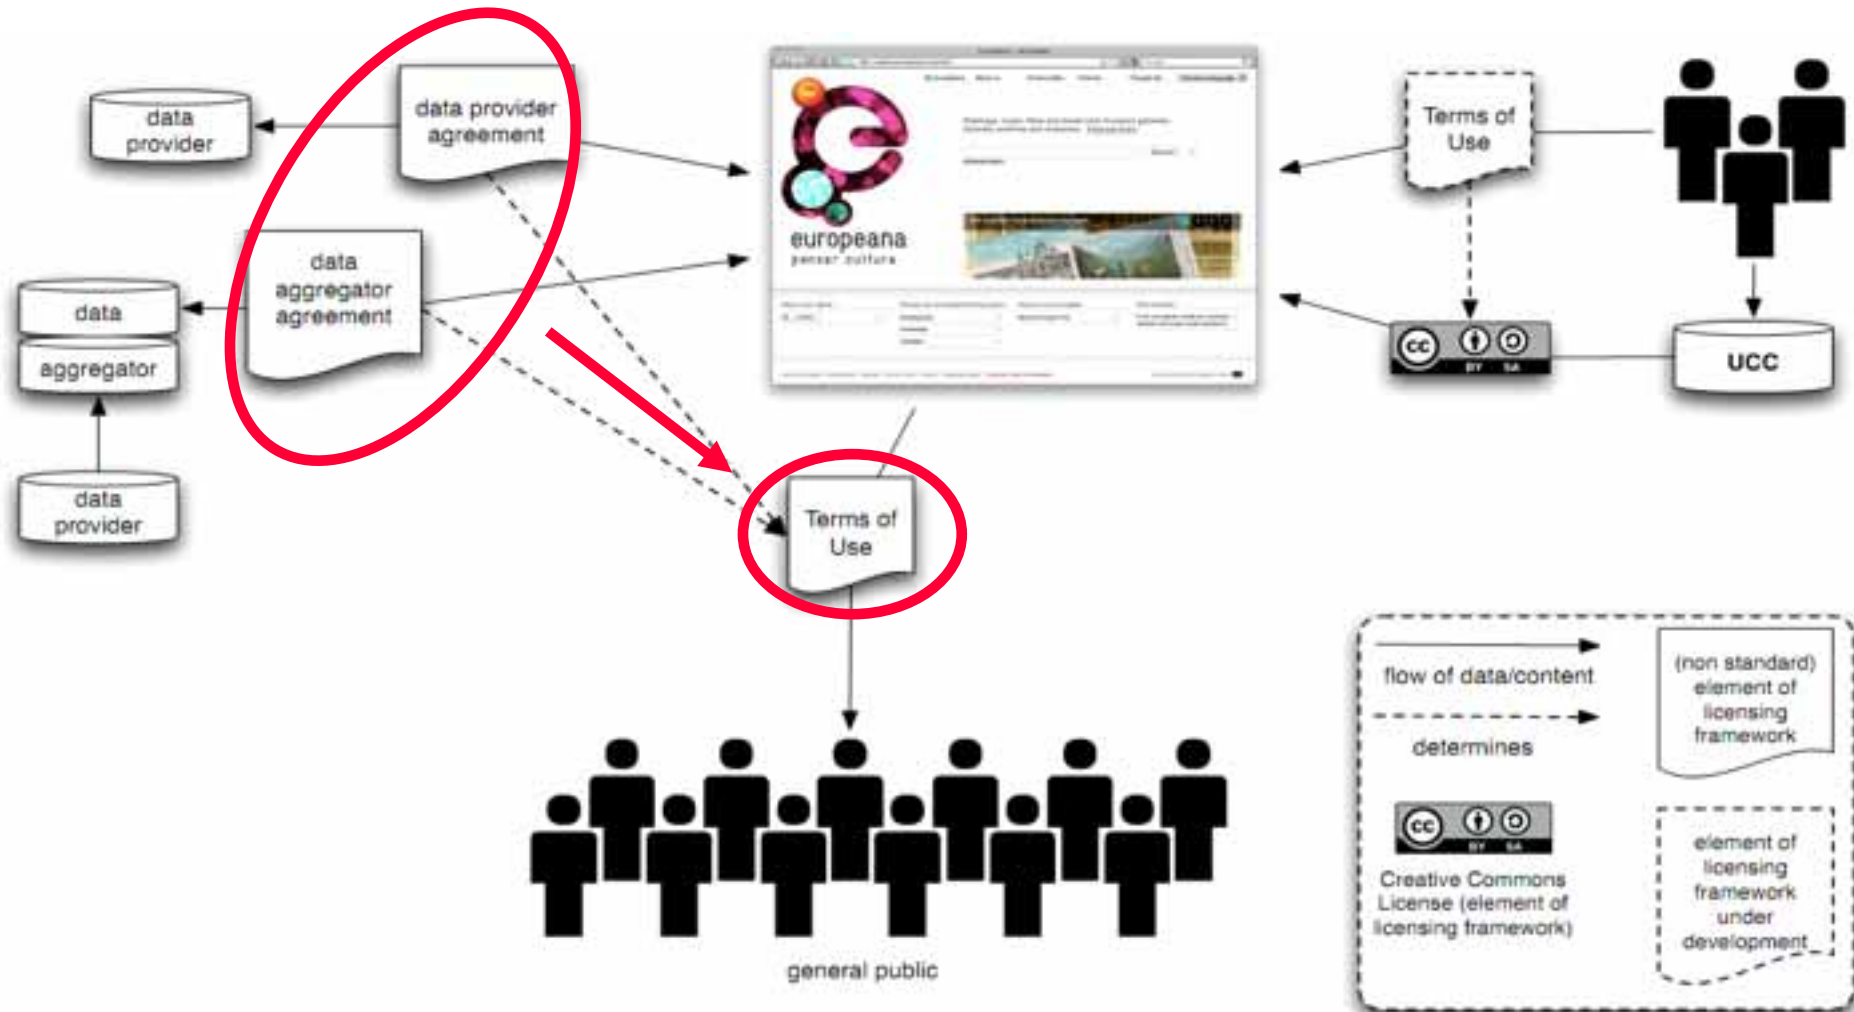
data provider

data provider agreement

data aggregator agreement

data

aggregator

data provider

europeana

Terms of Use

UCC

Terms of Use

general public

flow of data/content

determines

(non standard) element of licensing framework

Creative Commons License (element of licensing framework)

element of licensing framework under development